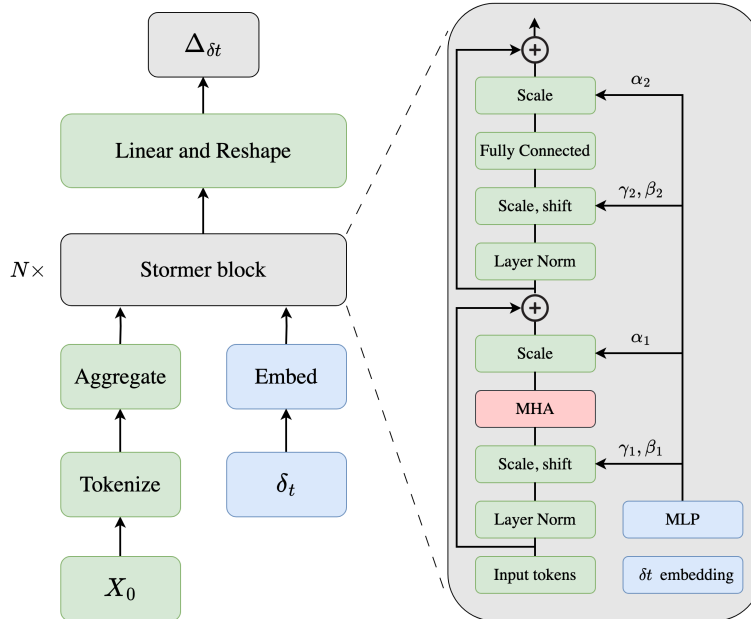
$\Delta_{\delta t}$

Linear and Reshape

$N \times$

Stormer block

Aggregate

Embed

Tokenize

$\delta_t$

$X_0$

Scale

$\alpha_2$

Fully Connected

Scale, shift

$\gamma_2, \beta_2$

Layer Norm

Scale

$\alpha_1$

MHA

Scale, shift

$\gamma_1, \beta_1$

Layer Norm

MLP

Input tokens

$\delta t$ embedding